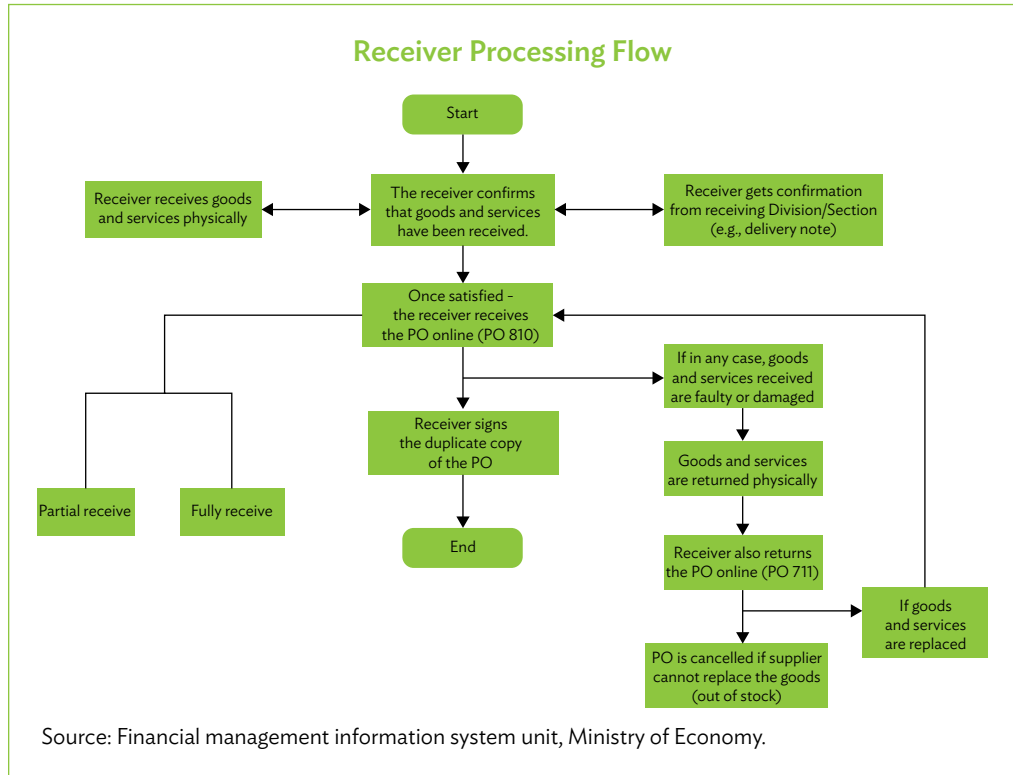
Receiver Processing Flow

Start

Receiver receives goods and services physically

The receiver confirms that goods and services have been received.

Receiver gets confirmation from receiving Division/Section (e.g., delivery note)

Once satisfied - the receiver receives the PO online (PO 810)

Partial receive

Fully receive

Receiver signs the duplicate copy of the PO

End

If in any case, goods and services received are faulty or damaged

Goods and services are returned physically

Receiver also returns the PO online (PO 711)

If goods and services are replaced

PO is cancelled if supplier cannot replace the goods (out of stock)

Source: Financial management information system unit, Ministry of Economy.